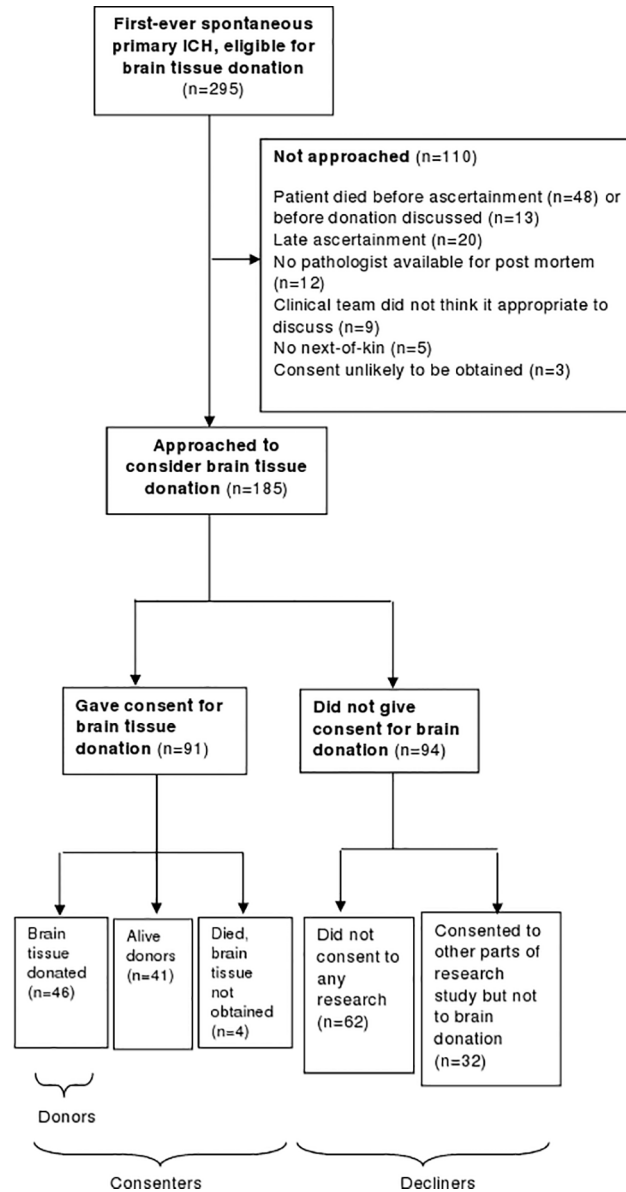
First-ever spontaneous primary ICH, eligible for brain tissue donation (n=295)

Not approached (n=110)

Patient died before ascertainment (n=48) or before donation discussed (n=13)
Late ascertainment (n=20)
No pathologist available for post mortem (n=12)
Clinical team did not think it appropriate to discuss (n=9)
No next-of-kin (n=5)
Consent unlikely to be obtained (n=3)

Approached to consider brain tissue donation (n=185)

Gave consent for brain tissue donation (n=91)

Did not give consent for brain donation (n=94)

Brain tissue donated (n=46)

Alive donors (n=41)

Died, brain tissue not obtained (n=4)

Did not consent to any research (n=62)

Consented to other parts of research study but not to brain donation (n=32)

Donors

Consenters

Decliners